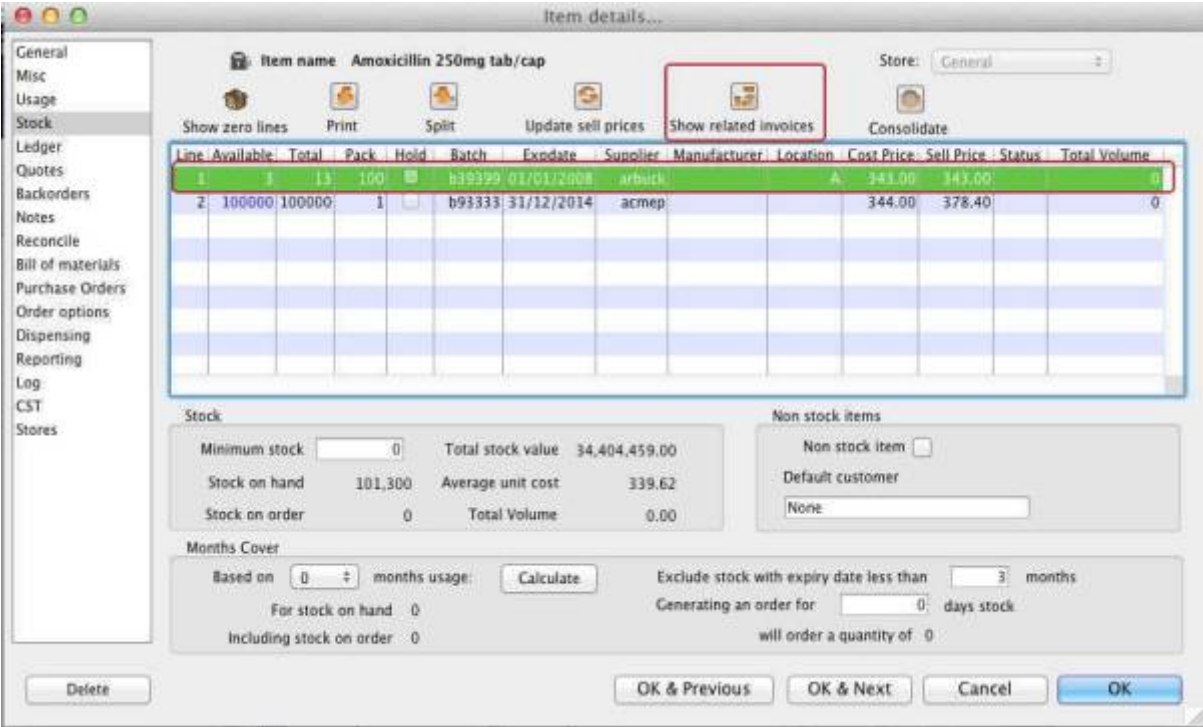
Item details...

General
Misc
Usage
Stock
Ledger
Quotes
Backorders
Notes
Reconcile
Bill of materials
Purchase Orders
Order options
Dispensing
Reporting
Log
CST
Stores

Item name Amoxicillin 250mg tab/cap

Store: General

Show zero lines
Print
Split
Update sell prices
Show related invoices
Consolidate

| Line | Available | Total | Pack | Hold | Batch | Expdate | Supplier | Manufacturer | Location | Cost Price | Sell Price | Status | Total Volume |
|---|---|---|---|---|---|---|---|---|---|---|---|---|---|
| 1 | 3 | 13 | 100 | | b39399 | 01/01/2008 | arbuck | | A | 343.00 | 343.00 | | 0 |
| 2 | 100000 | 100000 | 1 | | b93333 | 31/12/2014 | acmep | | | 344.00 | 378.40 | | 0 |

Stock
Minimum stock 0
Total stock value 34,404,459.00
Stock on hand 101,300
Average unit cost 339.62
Stock on order 0
Total Volume 0.00

Non stock items
Non stock item
Default customer
None

Months Cover
Based on 0 months usage:
Calculate
For stock on hand 0
Including stock on order 0
Exclude stock with expiry date less than 3 months
Generating an order for 0 days stock
will order a quantity of 0

Delete
OK & Previous
OK & Next
Cancel
OK